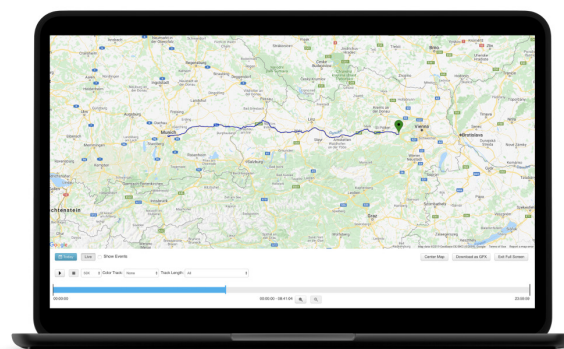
Munich

Linz

Vienna

Bratislava

Brno

Salzburg

Graz

Liechtenstein

Google

History Live Show Events

Center Map Download as GPX Exit Full Screen

Color Track: None Track Length: All

00:00:00 00:00:00 - 08:41:00 23:00:00